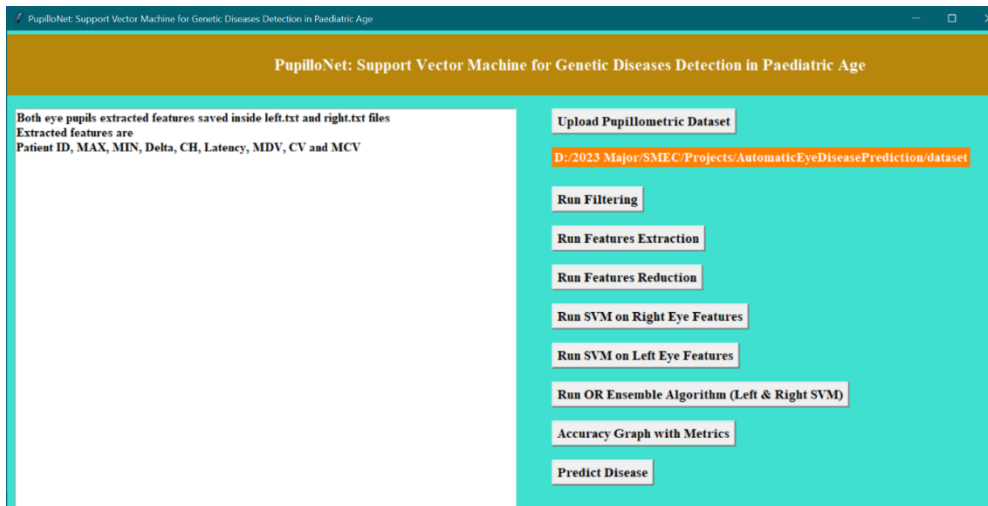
PupilloNet: Support Vector Machine for Genetic Diseases Detection in Paediatric Age

PupilloNet: Support Vector Machine for Genetic Diseases Detection in Paediatric Age

Both eye pupils extracted features saved inside left.txt and right.txt files
Extracted features are
Patient ID, MAX, MIN, Delta, CH, Latency, MDV, CV and MCV

Upload Pupillometric Dataset

D:/2023 Major/SMEC/Projects/AutomaticEyeDiseasePrediction/dataset

Run Filtering

Run Features Extraction

Run Features Reduction

Run SVM on Right Eye Features

Run SVM on Left Eye Features

Run OR Ensemble Algorithm (Left & Right SVM)

Accuracy Graph with Metrics

Predict Disease